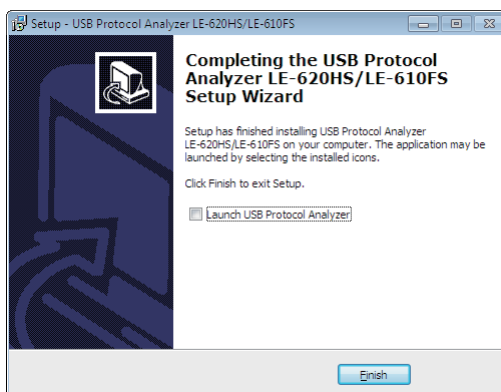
Setup - USB Protocol Analyzer LE-620HS/LE-610FS

Completing the USB Protocol Analyzer LE-620HS/LE-610FS Setup Wizard

Setup has finished installing USB Protocol Analyzer LE-620HS/LE-610FS on your computer. The application may be launched by selecting the installed icons.

Click Finish to exit Setup.

Launch USB Protocol Analyzer

Finish